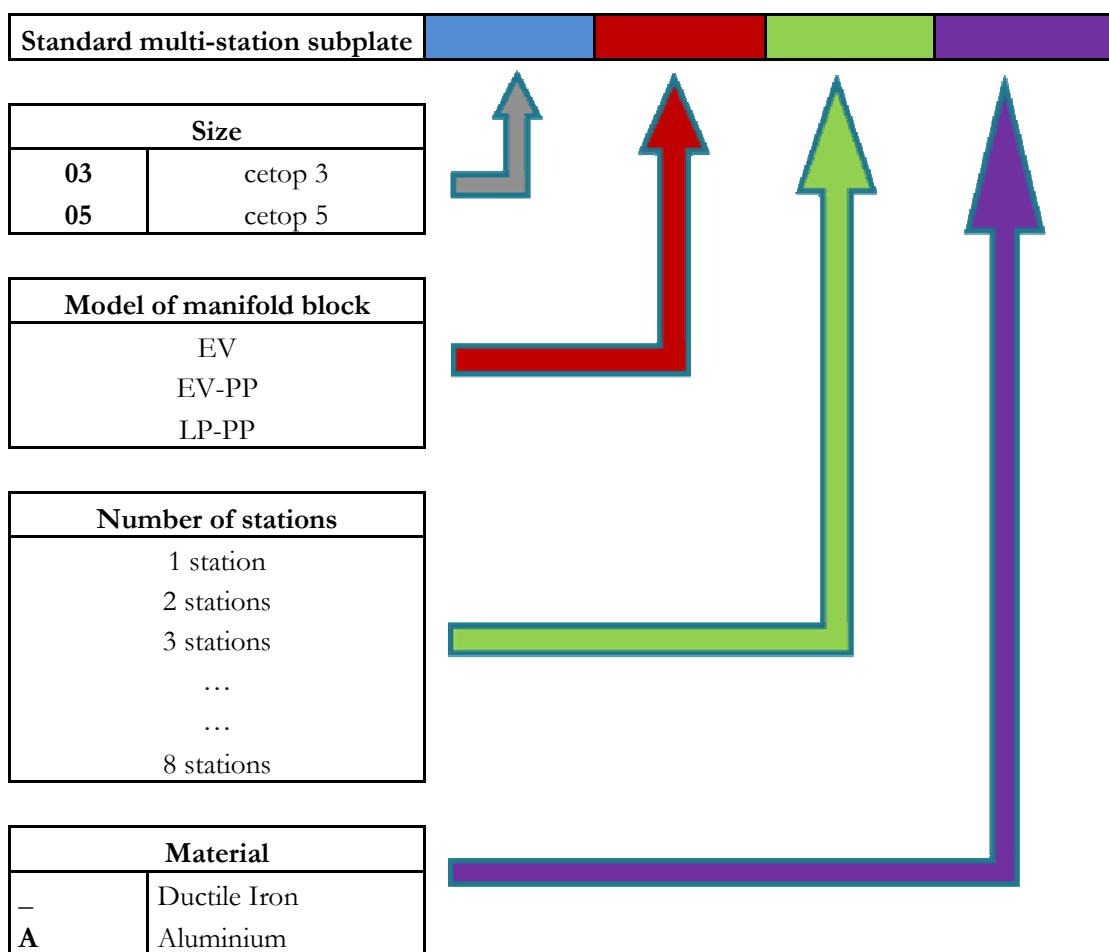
Standard multi-station subplate

| Size | |
|---|---|
| **03** | cetop 3 |
| **05** | cetop 5 |

| Model of manifold block |
|---|
| EV |
| EV-PP |
| LP-PP |

| Number of stations |
|---|
| 1 station |
| 2 stations |
| 3 stations |
| … |
| … |
| 8 stations |

| Material | |
|---|---|
| _ | Ductile Iron |
| **A** | Aluminium |